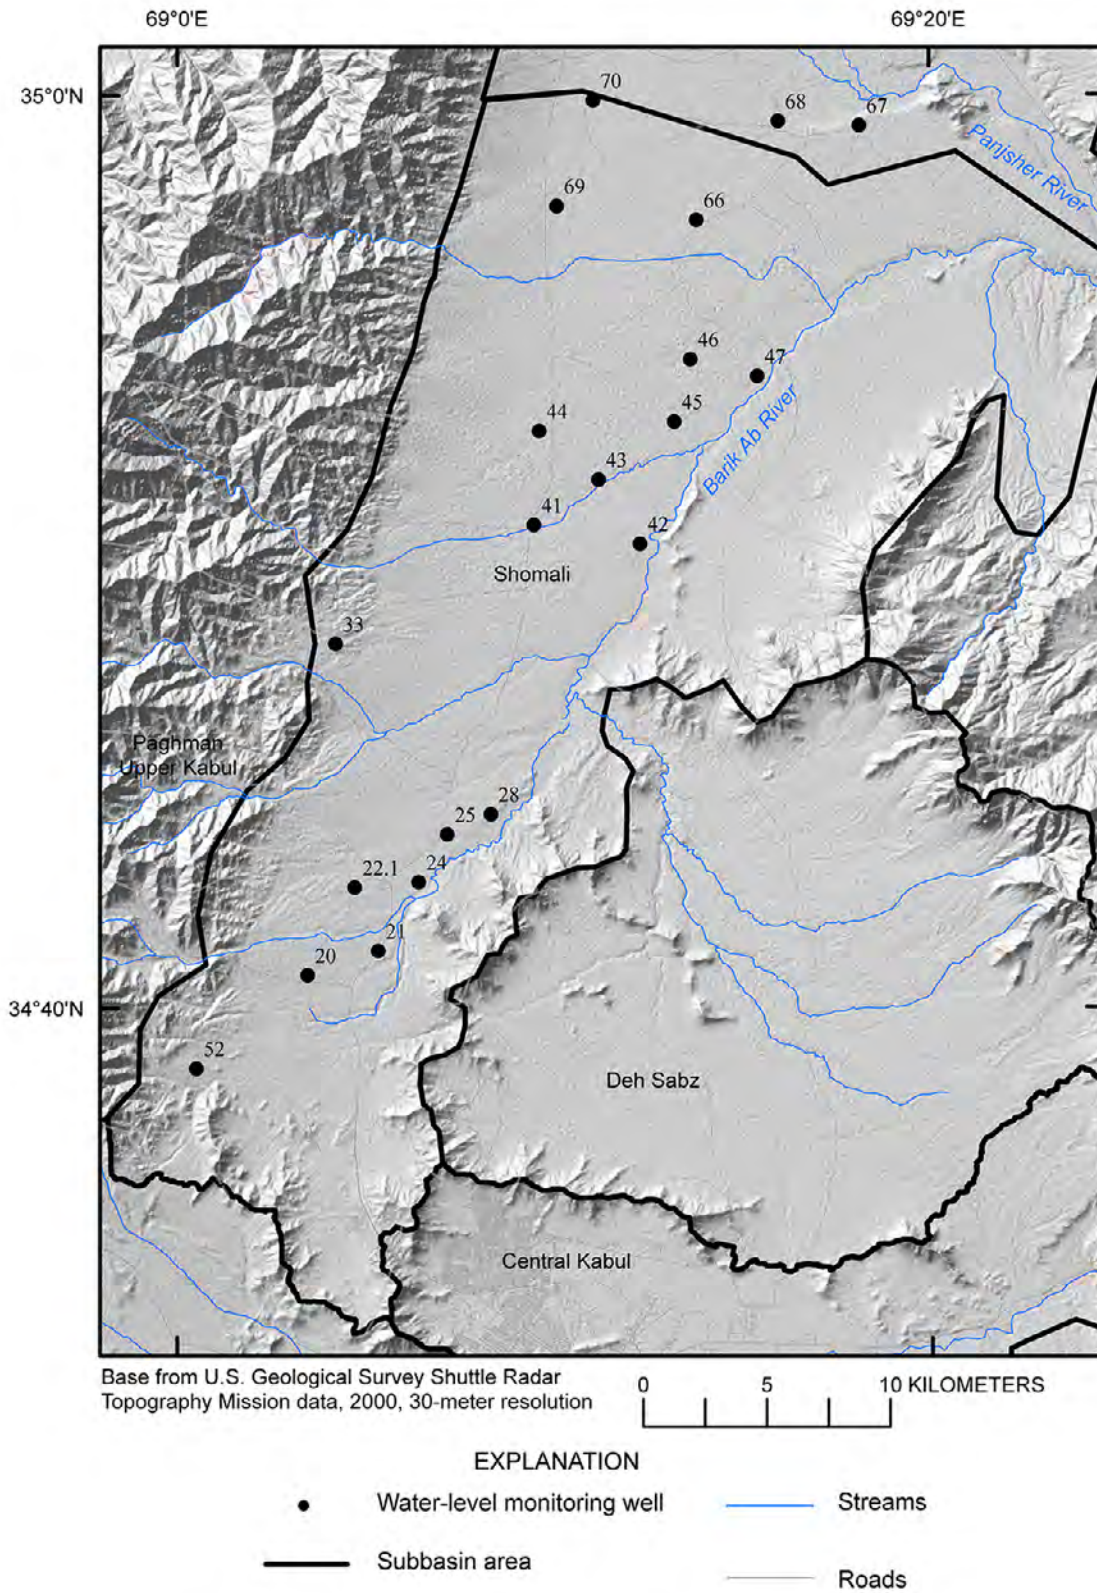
69°0'E

69°20'E

35°0'N

34°40'N

70

68

67

Panjsher River

69

66

46

47

45

44

Barik Ab River

43

41

42

Shomali

33

Paghman

Upper Kabul

28

25

24

22.1

21

20

52

Deh Sabz

Central Kabul

Base from U.S. Geological Survey Shuttle Radar Topography Mission data, 2000, 30-meter resolution

0 5 10 KILOMETERS

EXPLANATION

Water-level monitoring well

Streams

Subbasin area

Roads